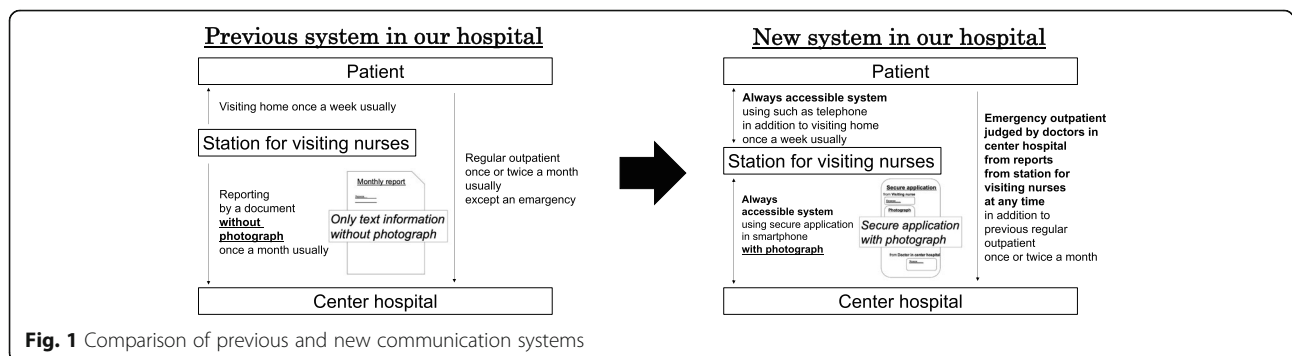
Previous system in our hospital

Patient

Visiting home once a week usually

Station for visiting nurses

Regular outpatient once or twice a month usually except an emergency

Reporting by a document without photograph once a month usually

Monthly report

Only text information without photograph

Center hospital

New system in our hospital

Patient

Always accessible system using such as telephone in addition to visiting home once a week usually

Emergency outpatient judged by doctors in center hospital from reports from station for visiting nurses at any time in addition to previous regular outpatient once or twice a month

Station for visiting nurses

Always accessible system using secure application in smartphone with photograph

Secure application

from Visiting nurse

Photograph

Secure application with photograph

from Doctor in center hospital

Center hospital

Fig. 1 Comparison of previous and new communication systems